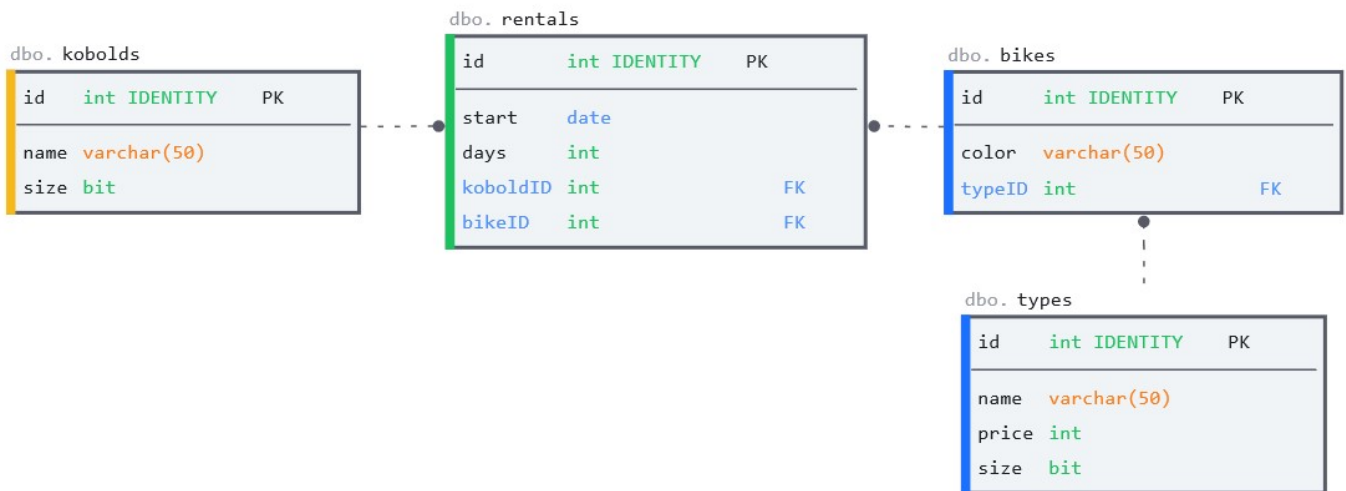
dbo. kobolds

| id | int IDENTITY | PK |
|---|---|---|
| name | varchar(50) | |
| size | bit | |

dbo. rentals

| id | int IDENTITY | PK |
|---|---|---|
| start | date | |
| days | int | |
| koboldID | int | FK |
| bikeID | int | FK |

dbo. bikes

| id | int IDENTITY | PK |
|---|---|---|
| color | varchar(50) | |
| typeID | int | FK |

dbo. types

| id | int IDENTITY | PK |
|---|---|---|
| name | varchar(50) | |
| price | int | |
| size | bit | |